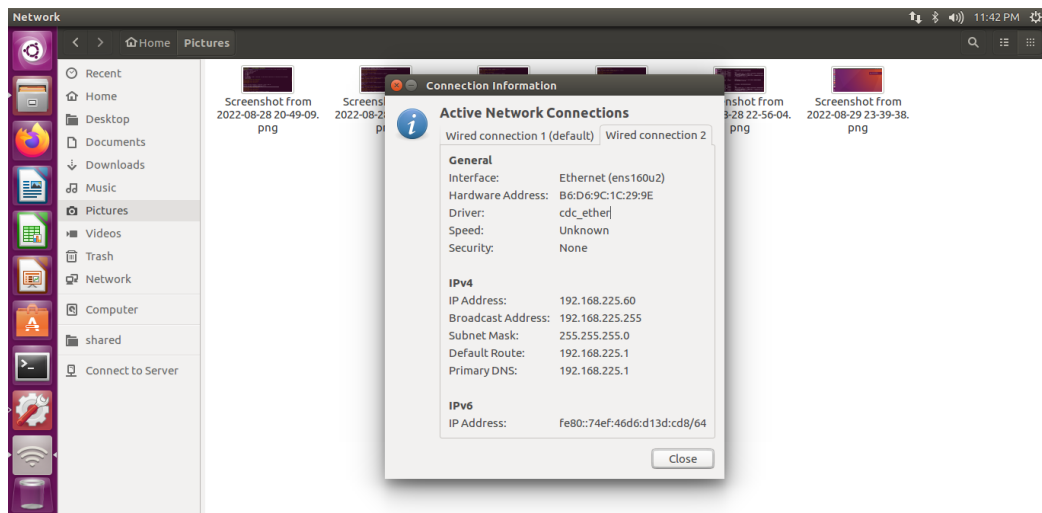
Network

11:42 PM

Home Pictures

Recent
Home
Desktop
Documents
Downloads
Music
Pictures
Videos
Trash
Network
Computer
shared
Connect to Server

Screenshot from 2022-08-28 20-49-09.png

Screensh 2022-08-2 pn

nshot from -28 22-56-04. png

Screenshot from 2022-08-29 23-39-38. png

Connection Information

Active Network Connections

Wired connection 1 (default) Wired connection 2

General
Interface: Ethernet (ens160u2)
Hardware Address: B6:D6:9C:1C:29:9E
Driver: cdc_ether
Speed: Unknown
Security: None

IPv4
IP Address: 192.168.225.60
Broadcast Address: 192.168.225.255
Subnet Mask: 255.255.255.0
Default Route: 192.168.225.1
Primary DNS: 192.168.225.1

IPv6
IP Address: fe80::74ef:46d6:d13d:cd8/64

Close